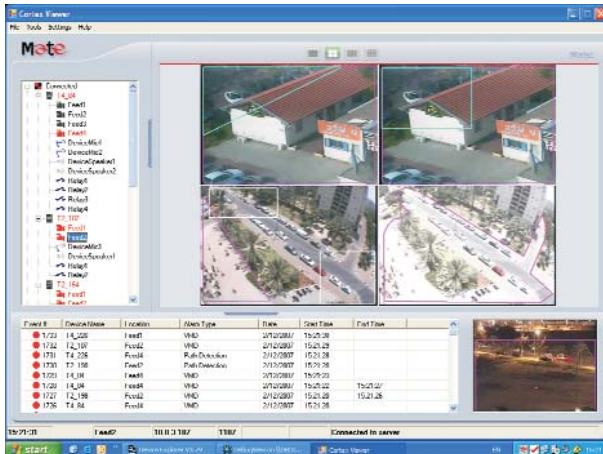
Cortex Viewer

File Tools Settings Help

Mate

Connected
T4_84
Feed1
Feed2
Feed3
Feed4
DeviceMic1
DeviceMic2
DeviceSpeaker1
DeviceSpeaker2
Relay1
Relay2
Relay3
Relay4
T2_187
Feed1
Feed2
DeviceMic3
DeviceSpeaker1
Relay1
Relay2
T2_164
Feed1
Feed2

| Event # | Device Name | Location | Alarm Type | Date | Start Time | End Time |
|---|---|---|---|---|---|---|
| 1733 | T4_226 | Feed1 | VMD | 2/12/2007 | 15:21:28 | |
| 1732 | T2_187 | Feed2 | VMD | 2/12/2007 | 15:21:28 | |
| 1731 | T4_226 | Feed4 | Path Detection | 2/12/2007 | 15:21:28 | |
| 1730 | T2_198 | Feed2 | Path Detection | 2/12/2007 | 15:21:28 | |
| 1729 | T4_84 | Feed1 | VMD | 2/12/2007 | 15:21:28 | |
| 1728 | T4_84 | Feed4 | VMD | 2/12/2007 | 15:21:22 | 15:21:27 |
| 1727 | T2_198 | Feed2 | VMD | 2/12/2007 | 15:21:26 | 15:21:26 |
| 1726 | T4_84 | Feed4 | VMD | 2/12/2007 | 15:21:28 | |

15:21:28 Feed2 10.0.3.187 1187 Connected to server

start Cortex Viewer